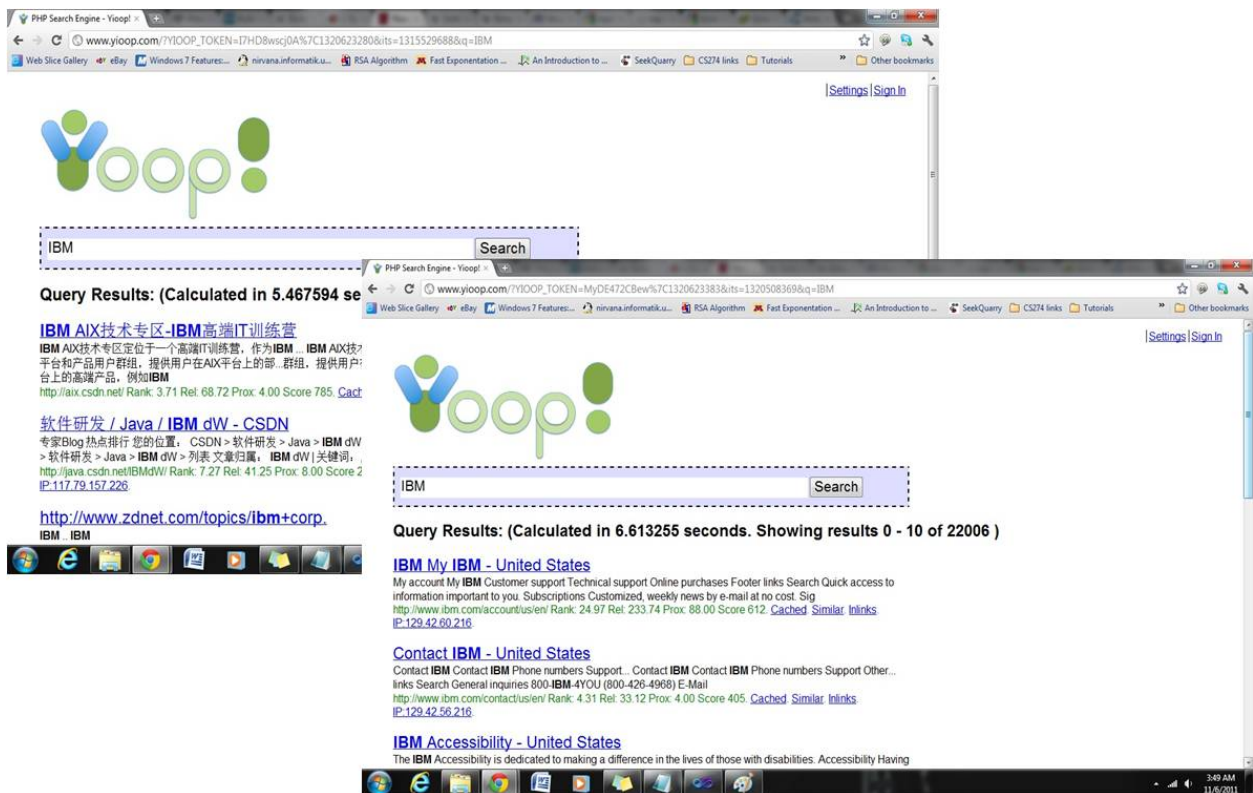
PHP Search Engine - Yioop! ×

www.yioop.com/?YIOOP_TOKEN=I7HD8wscj0A%7C1320623280&its=1315529688&q=IBM

Web Slice Gallery eBay Windows 7 Features:... nirvana.informatik.u... RSA Algorithm Fast Exponentation ... An Introduction to ... SeekQuarry CS274 links Tutorials » Other bookmarks

|Settings|Sign In

Yioop!

IBM Search

Query Results: (Calculated in 5.467594 se

IBM AIX技术专区-IBM高端IT训练营

IBM AIX技术专区定位于一个高端IT训练营，作为IBM ... IBM AIX技 平台和产品用户群组，提供用户在AIX平台上的部...群组，提供用户 台上的高端产品，例如IBM

http://aix.csdn.net/ Rank: 3.71 Rel: 68.72 Prox: 4.00 Score 785. Cach

软件研发 / Java / IBM dW - CSDN

专家Blog 热点排行 您的位置： CSDN > 软件研发 > Java > IBM dW > 软件研发 > Java > IBM dW > 列表 文章归属： IBM dW | 关键词：

http://java.csdn.net/IBMdW/ Rank: 7.27 Rel: 41.25 Prox: 8.00 Score 2

IP:117.79.157.226

http://www.zdnet.com/topics/ibm+corp.

IBM .. IBM

PHP Search Engine - Yioop! ×

www.yioop.com/?YIOOP_TOKEN=MyDE472CBew%7C1320623383&its=1320508369&q=IBM

Web Slice Gallery eBay Windows 7 Features:... nirvana.informatik.u... RSA Algorithm Fast Exponentation ... An Introduction to ... SeekQuarry CS274 links Tutorials » Other bookmarks

|Settings|Sign In

Yioop!

IBM Search

Query Results: (Calculated in 6.613255 seconds. Showing results 0 - 10 of 22006 )

IBM My IBM - United States

My account My IBM Customer support Technical support Online purchases Footer links Search Quick access to information important to you. Subscriptions Customized, weekly news by e-mail at no cost. Sig

http://www.ibm.com/account/us/en/ Rank: 24.97 Rel: 233.74 Prox: 88.00 Score 612. Cached. Similar. Inlinks. IP:129.42.60.216.

Contact IBM - United States

Contact IBM Contact IBM Phone numbers Support... Contact IBM Contact IBM Phone numbers Support Other... links Search General inquiries 800-IBM-4YOU (800-426-4968) E-Mail

http://www.ibm.com/contact/us/en/ Rank: 4.31 Rel: 33.12 Prox: 4.00 Score 405. Cached. Similar. Inlinks. IP:129.42.56.216.

IBM Accessibility - United States

The IBM Accessibility is dedicated to making a difference in the lives of those with disabilities. Accessibility Having

3:49 AM 11/6/2011